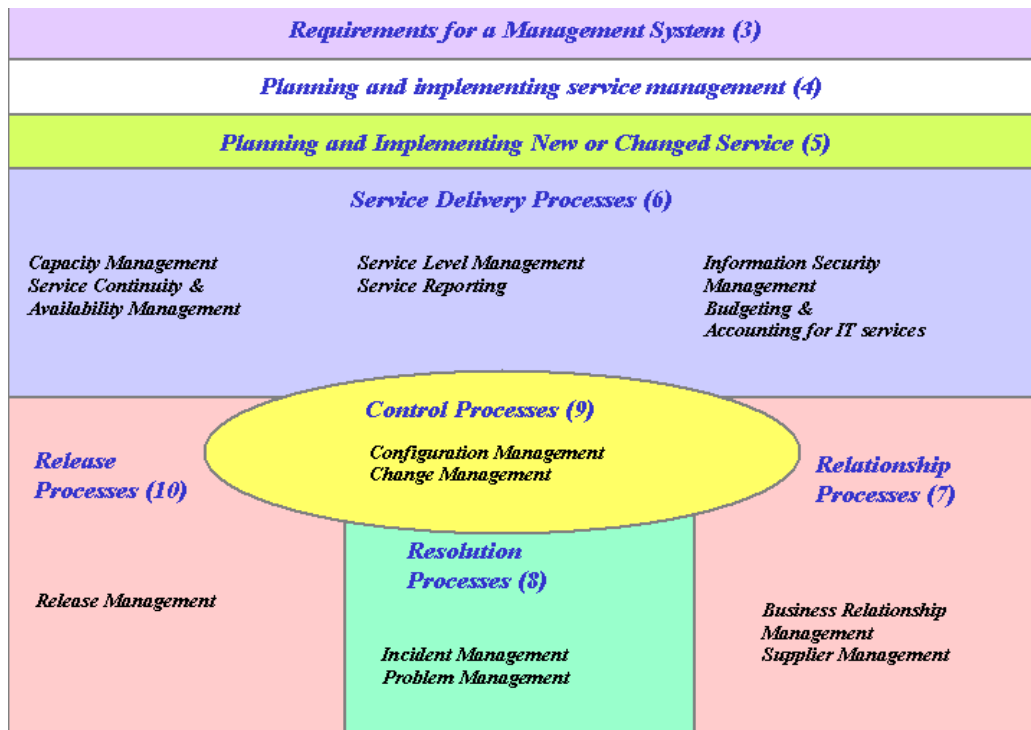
Requirements for a Management System (3)

Planning and implementing service management (4)

Planning and Implementing New or Changed Service (5)

Service Delivery Processes (6)

Capacity Management
Service Continuity & Availability Management

Service Level Management
Service Reporting

Information Security Management
Budgeting & Accounting for IT services

Control Processes (9)

Configuration Management
Change Management

Release Processes (10)

Release Management

Resolution Processes (8)

Incident Management
Problem Management

Relationship Processes (7)

Business Relationship Management
Supplier Management